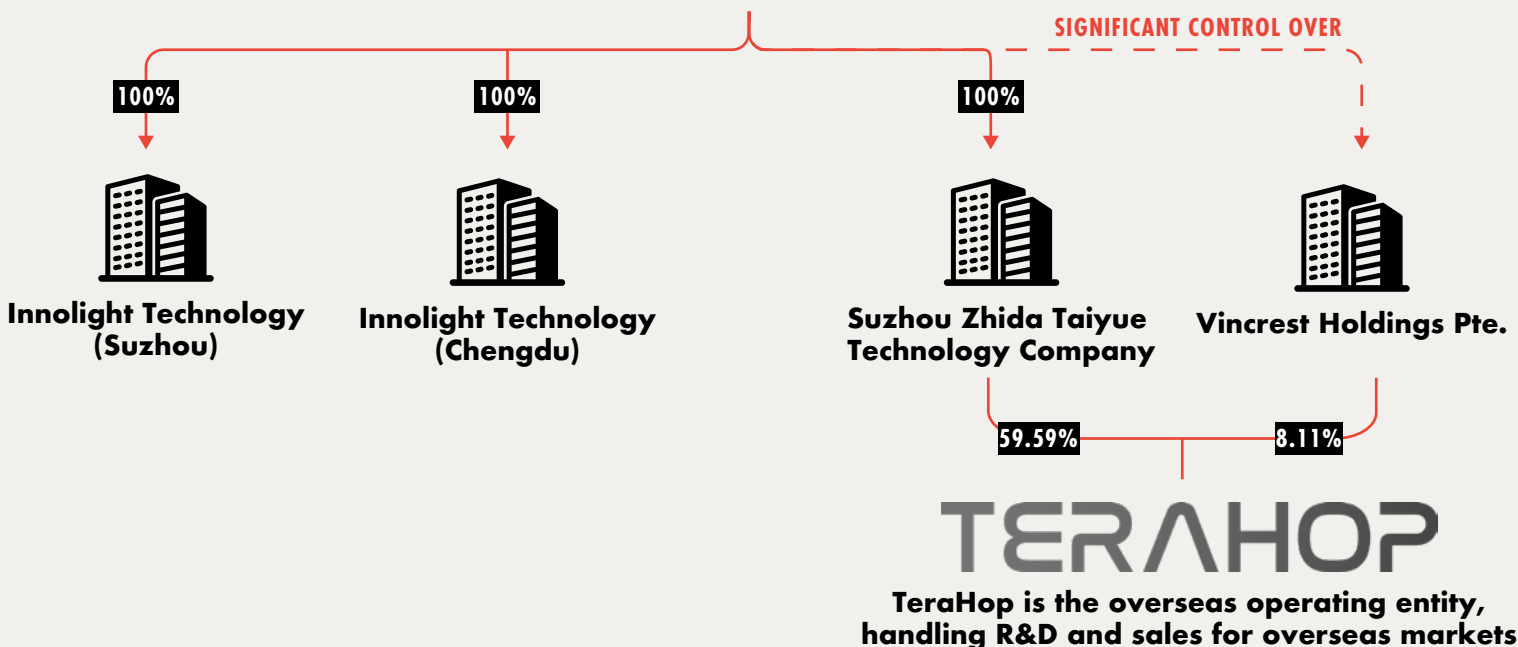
SIGNIFICANT CONTROL OVER

100%

100%

100%

Innolight Technology (Suzhou)

Innolight Technology (Chengdu)

Suzhou Zhida Taiyue Technology Company

Vincrest Holdings Pte.

59.59%

8.11%

TERAHOP

TeraHop is the overseas operating entity, handling R&D and sales for overseas markets